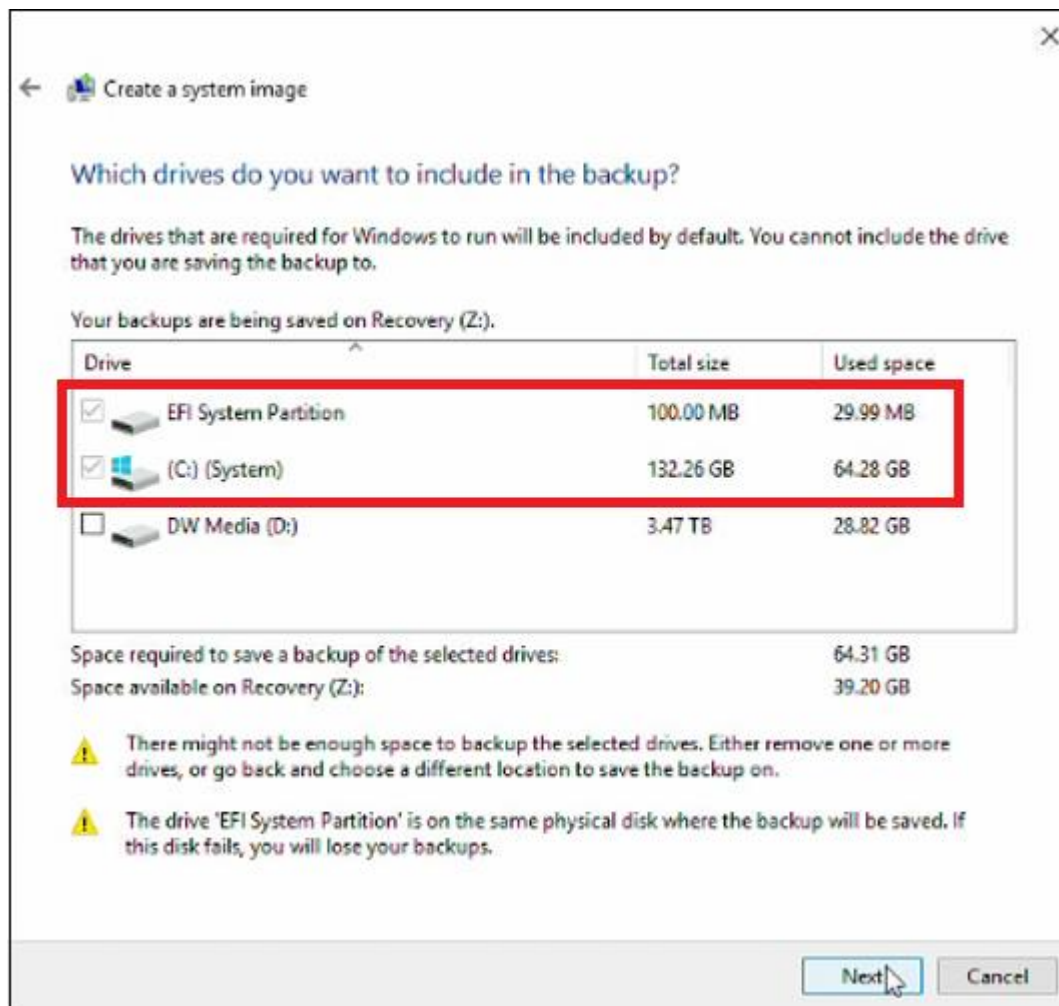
Create a system image

Which drives do you want to include in the backup?

The drives that are required for Windows to run will be included by default. You cannot include the drive that you are saving the backup to.

Your backups are being saved on Recovery (Z:).

| Drive | Total size | Used space |
|---|---|---|
| EFI System Partition | 100.00 MB | 29.99 MB |
| (C:) (System) | 132.26 GB | 64.28 GB |
| DW Media (D:) | 3.47 TB | 28.82 GB |

Space required to save a backup of the selected drives: 64.31 GB
Space available on Recovery (Z:): 39.20 GB

There might not be enough space to backup the selected drives. Either remove one or more drives, or go back and choose a different location to save the backup on.

The drive 'EFI System Partition' is on the same physical disk where the backup will be saved. If this disk fails, you will lose your backups.

Next Cancel